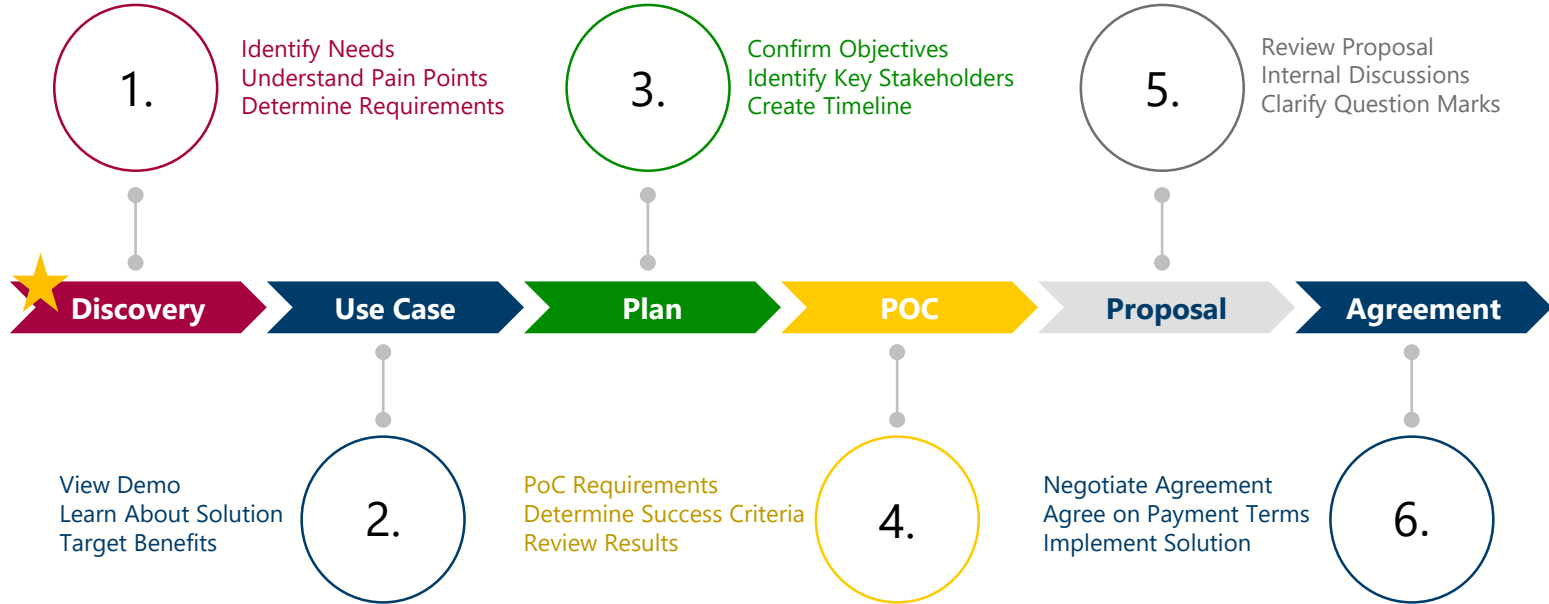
1.

Identify Needs
Understand Pain Points
Determine Requirements

3.

Confirm Objectives
Identify Key Stakeholders
Create Timeline

5.

Review Proposal
Internal Discussions
Clarify Question Marks

Discovery

Use Case

Plan

POC

Proposal

Agreement

View Demo
Learn About Solution
Target Benefits

2.

PoC Requirements
Determine Success Criteria
Review Results

4.

Negotiate Agreement
Agree on Payment Terms
Implement Solution

6.